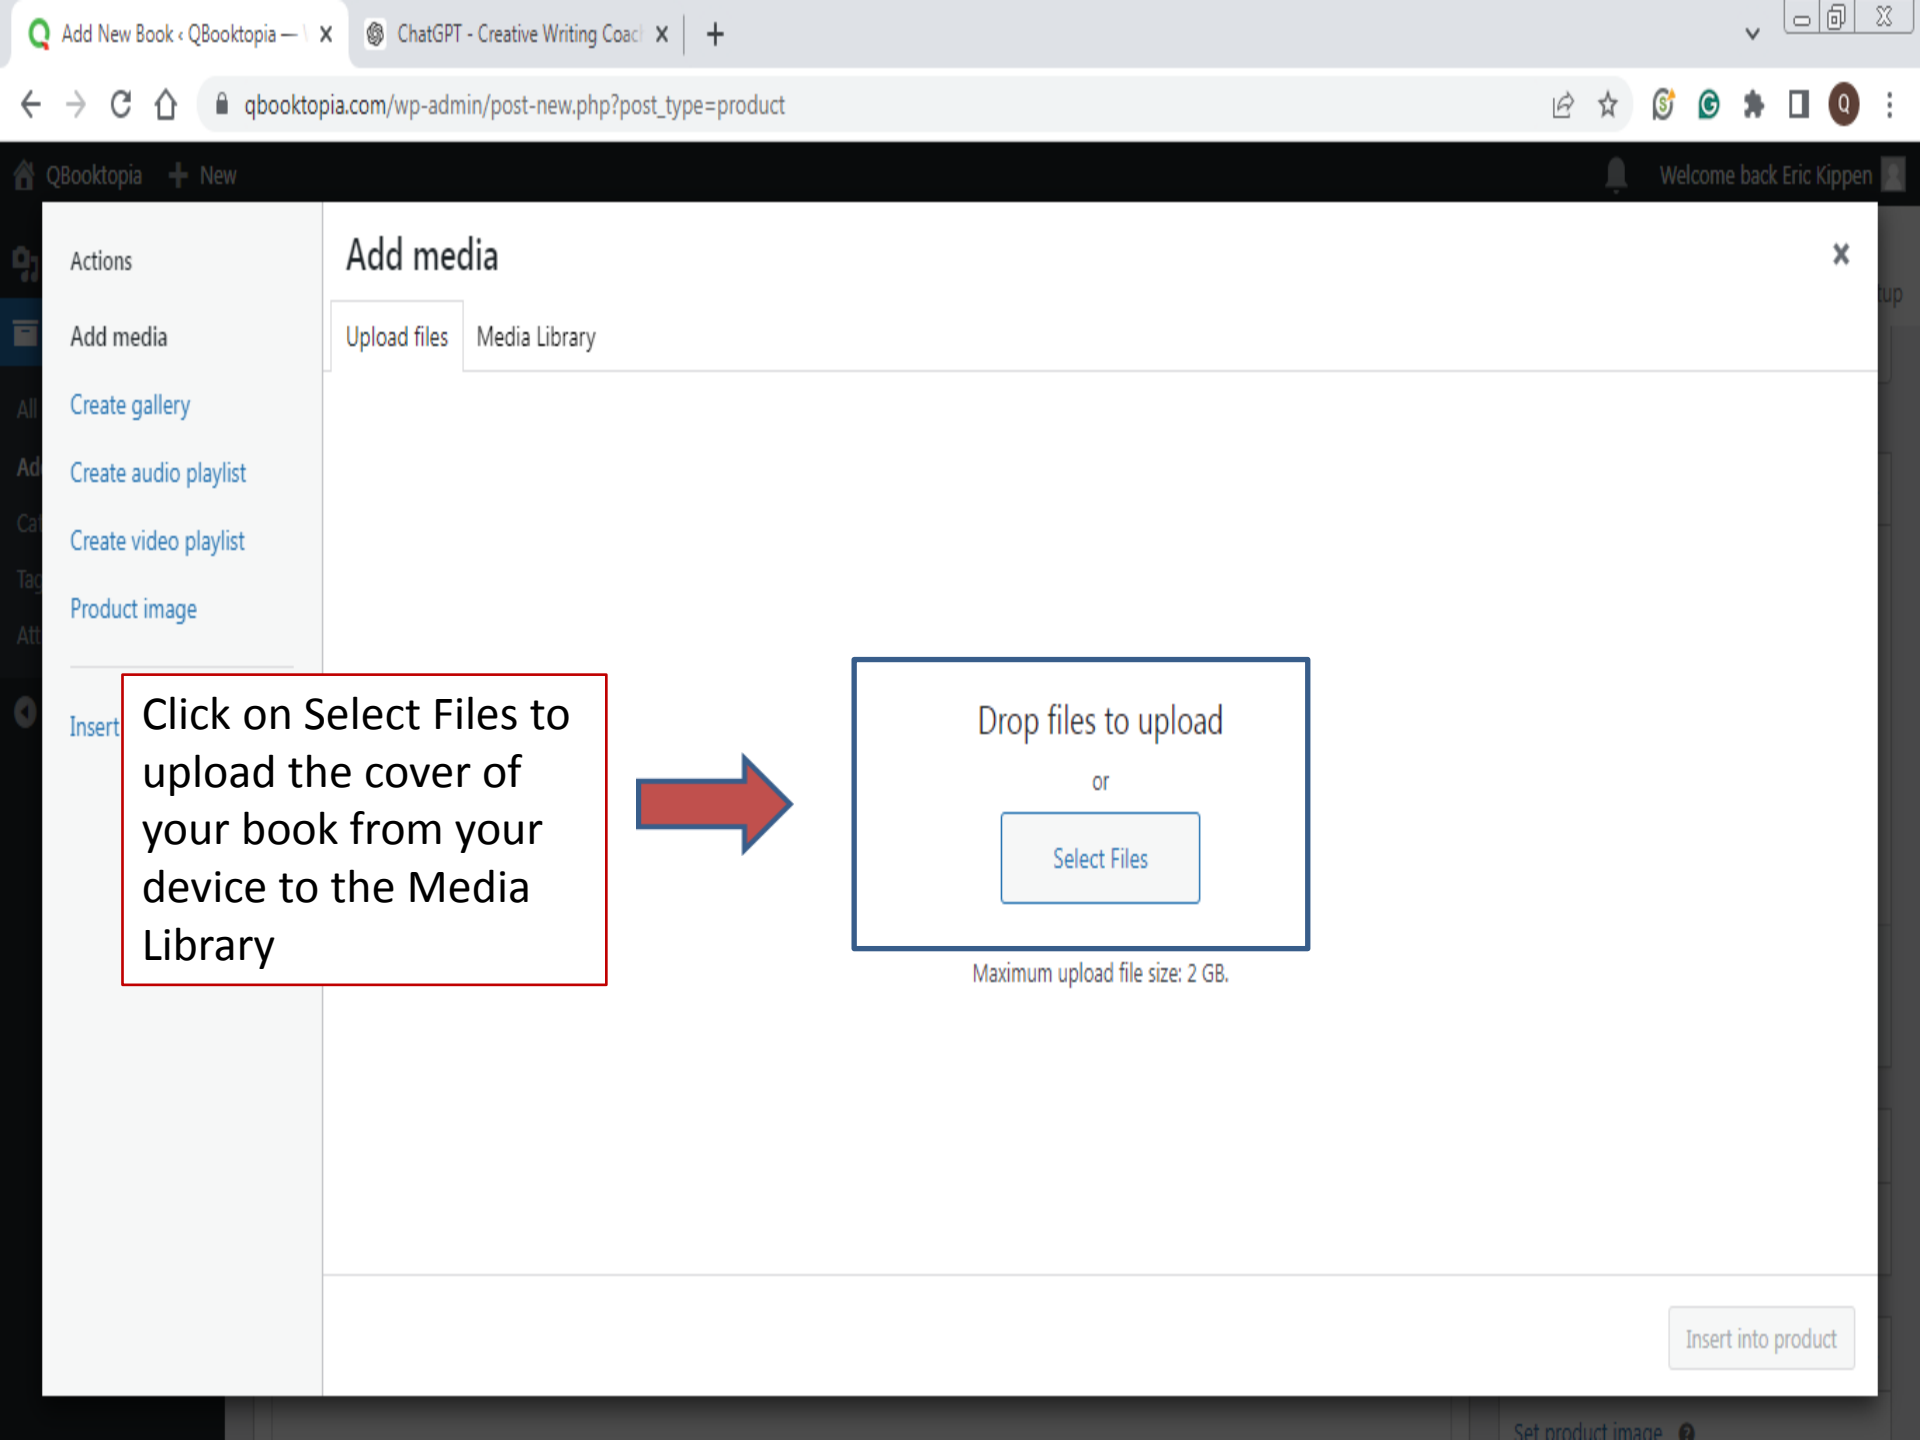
Add New Book ‹ QBooktopia — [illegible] ×
ChatGPT - Creative Writing Coac ×
+

qbooktopia.com/wp-admin/post-new.php?post_type=product

QBooktopia + New
Welcome back Eric Kippen

Actions
Add media
Create gallery
Create audio playlist
Create video playlist
Product image
Insert

Add media
Upload files
Media Library

Click on Select Files to upload the cover of your book from your device to the Media Library

Drop files to upload
or
Select Files
Maximum upload file size: 2 GB.

Insert into product

Set product image